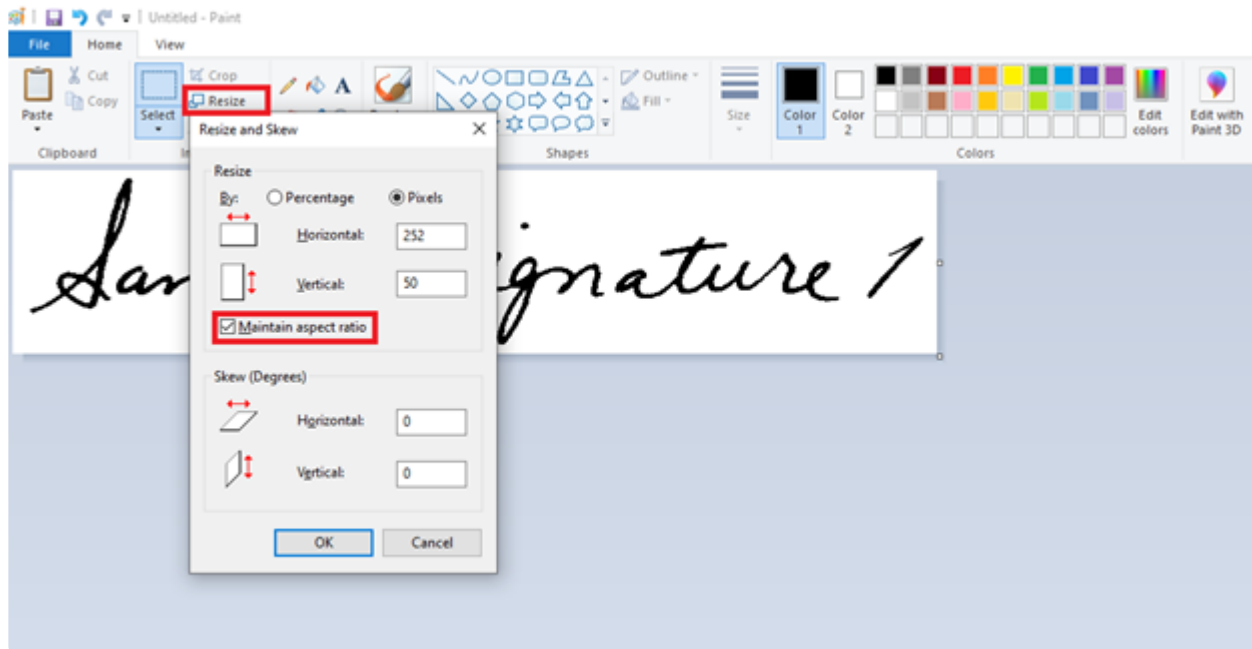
Untitled - Paint

File Home View

Paste
Cut
Copy
Clipboard

Select
Crop
Resize
Im

Outline
Fill
Shapes

Size

Color 1
Color 2
Edit colors
Colors

Edit with Paint 3D

Resize and Skew

Resize
By: Percentage Pixels
Horizontal: 252
Vertical: 50
Maintain aspect ratio

Skew (Degrees)
Horizontal: 0
Vertical: 0

OK Cancel

San ignature 1